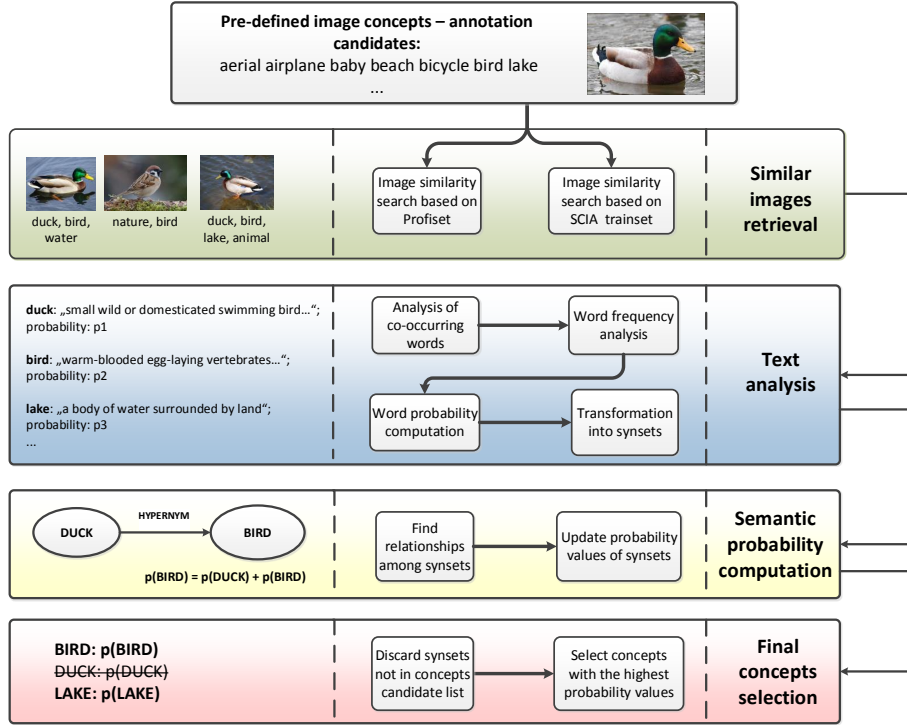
Pre-defined image concepts – annotation candidates:
aerial airplane baby beach bicycle bird lake
...

duck, bird, water
nature, bird
duck, bird, lake, animal

Image similarity search based on Profiset

Image similarity search based on SCIA trainset

Similar images retrieval

duck: „small wild or domesticated swimming bird…“; probability: p1

bird: „warm-blooded egg-laying vertebrates…“; probability: p2

lake: „a body of water surrounded by land“; probability: p3
...

Analysis of co-occurring words

Word frequency analysis

Word probability computation

Transformation into synsets

Text analysis

DUCK
HYPERNYM
BIRD
p(BIRD) = p(DUCK) + p(BIRD)

Find relationships among synsets

Update probability values of synsets

Semantic probability computation

BIRD: p(BIRD)
DUCK: p(DUCK)
LAKE: p(LAKE)

Discard synsets not in concepts candidate list

Select concepts with the highest probability values

Final concepts selection